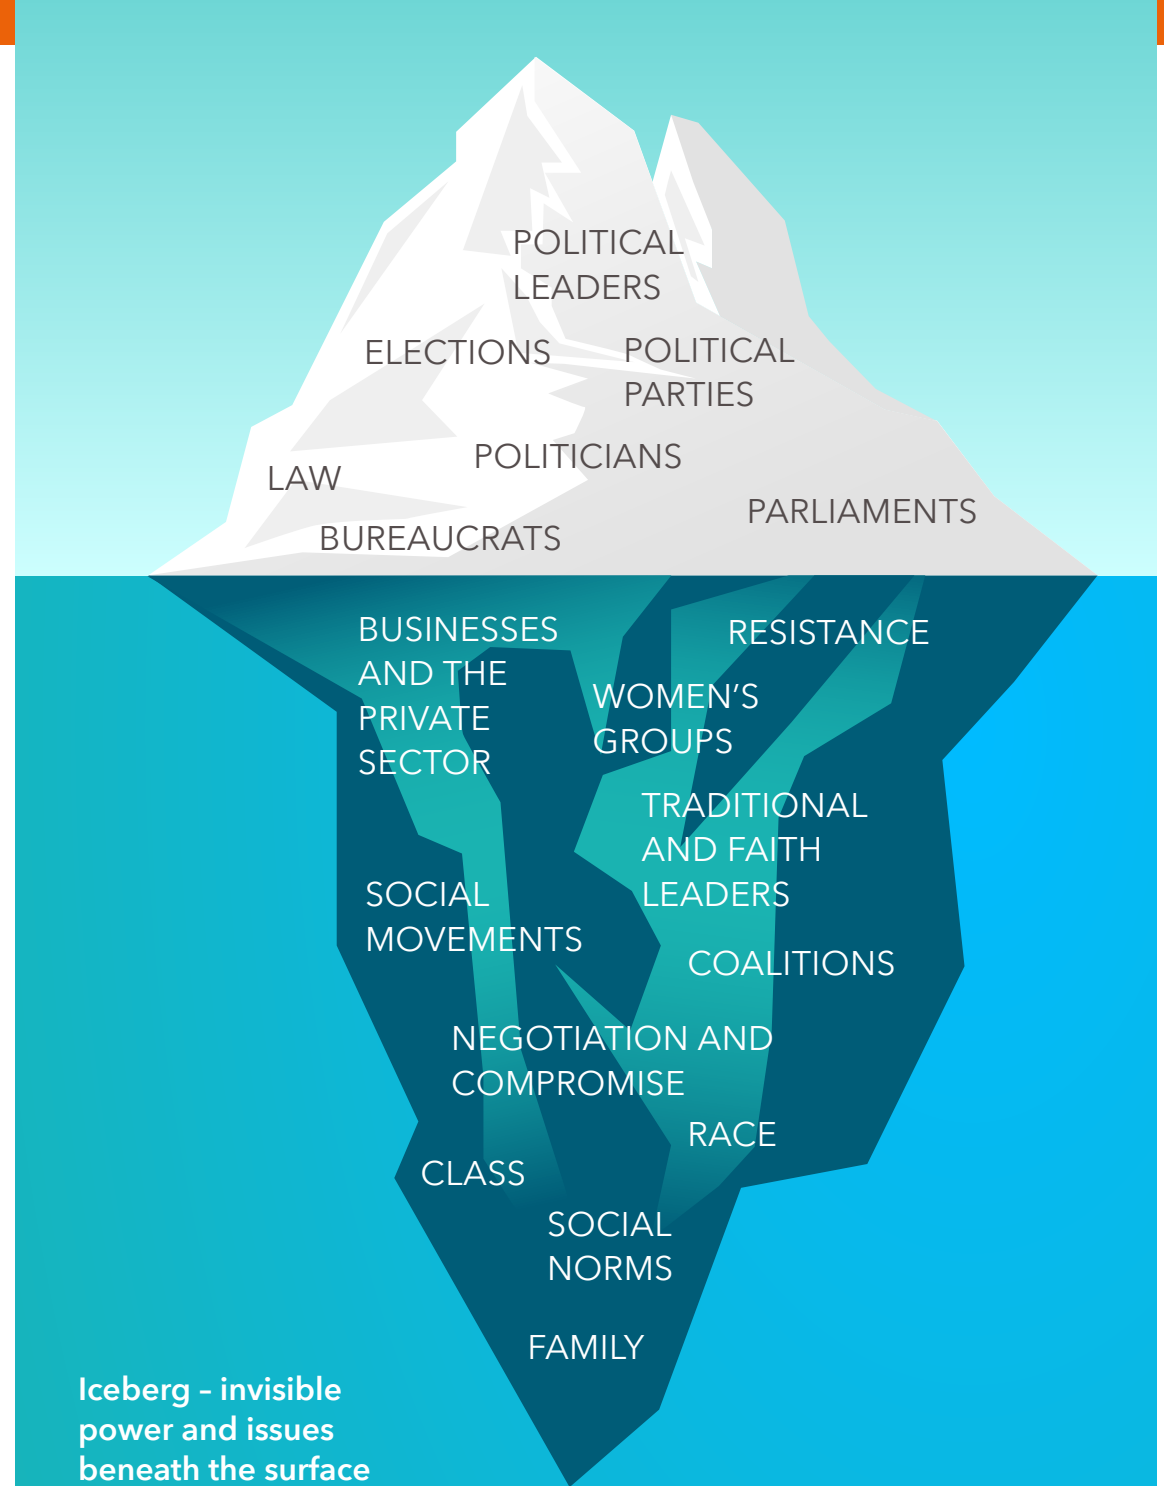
POLITICAL LEADERS

ELECTIONS

POLITICAL PARTIES

POLITICIANS

LAW

PARLIAMENTS

BUREAUCRATS

BUSINESSES AND THE PRIVATE SECTOR

RESISTANCE

WOMEN'S GROUPS

TRADITIONAL AND FAITH LEADERS

SOCIAL MOVEMENTS

COALITIONS

NEGOTIATION AND COMPROMISE

RACE

CLASS

SOCIAL NORMS

FAMILY

Iceberg – invisible power and issues beneath the surface